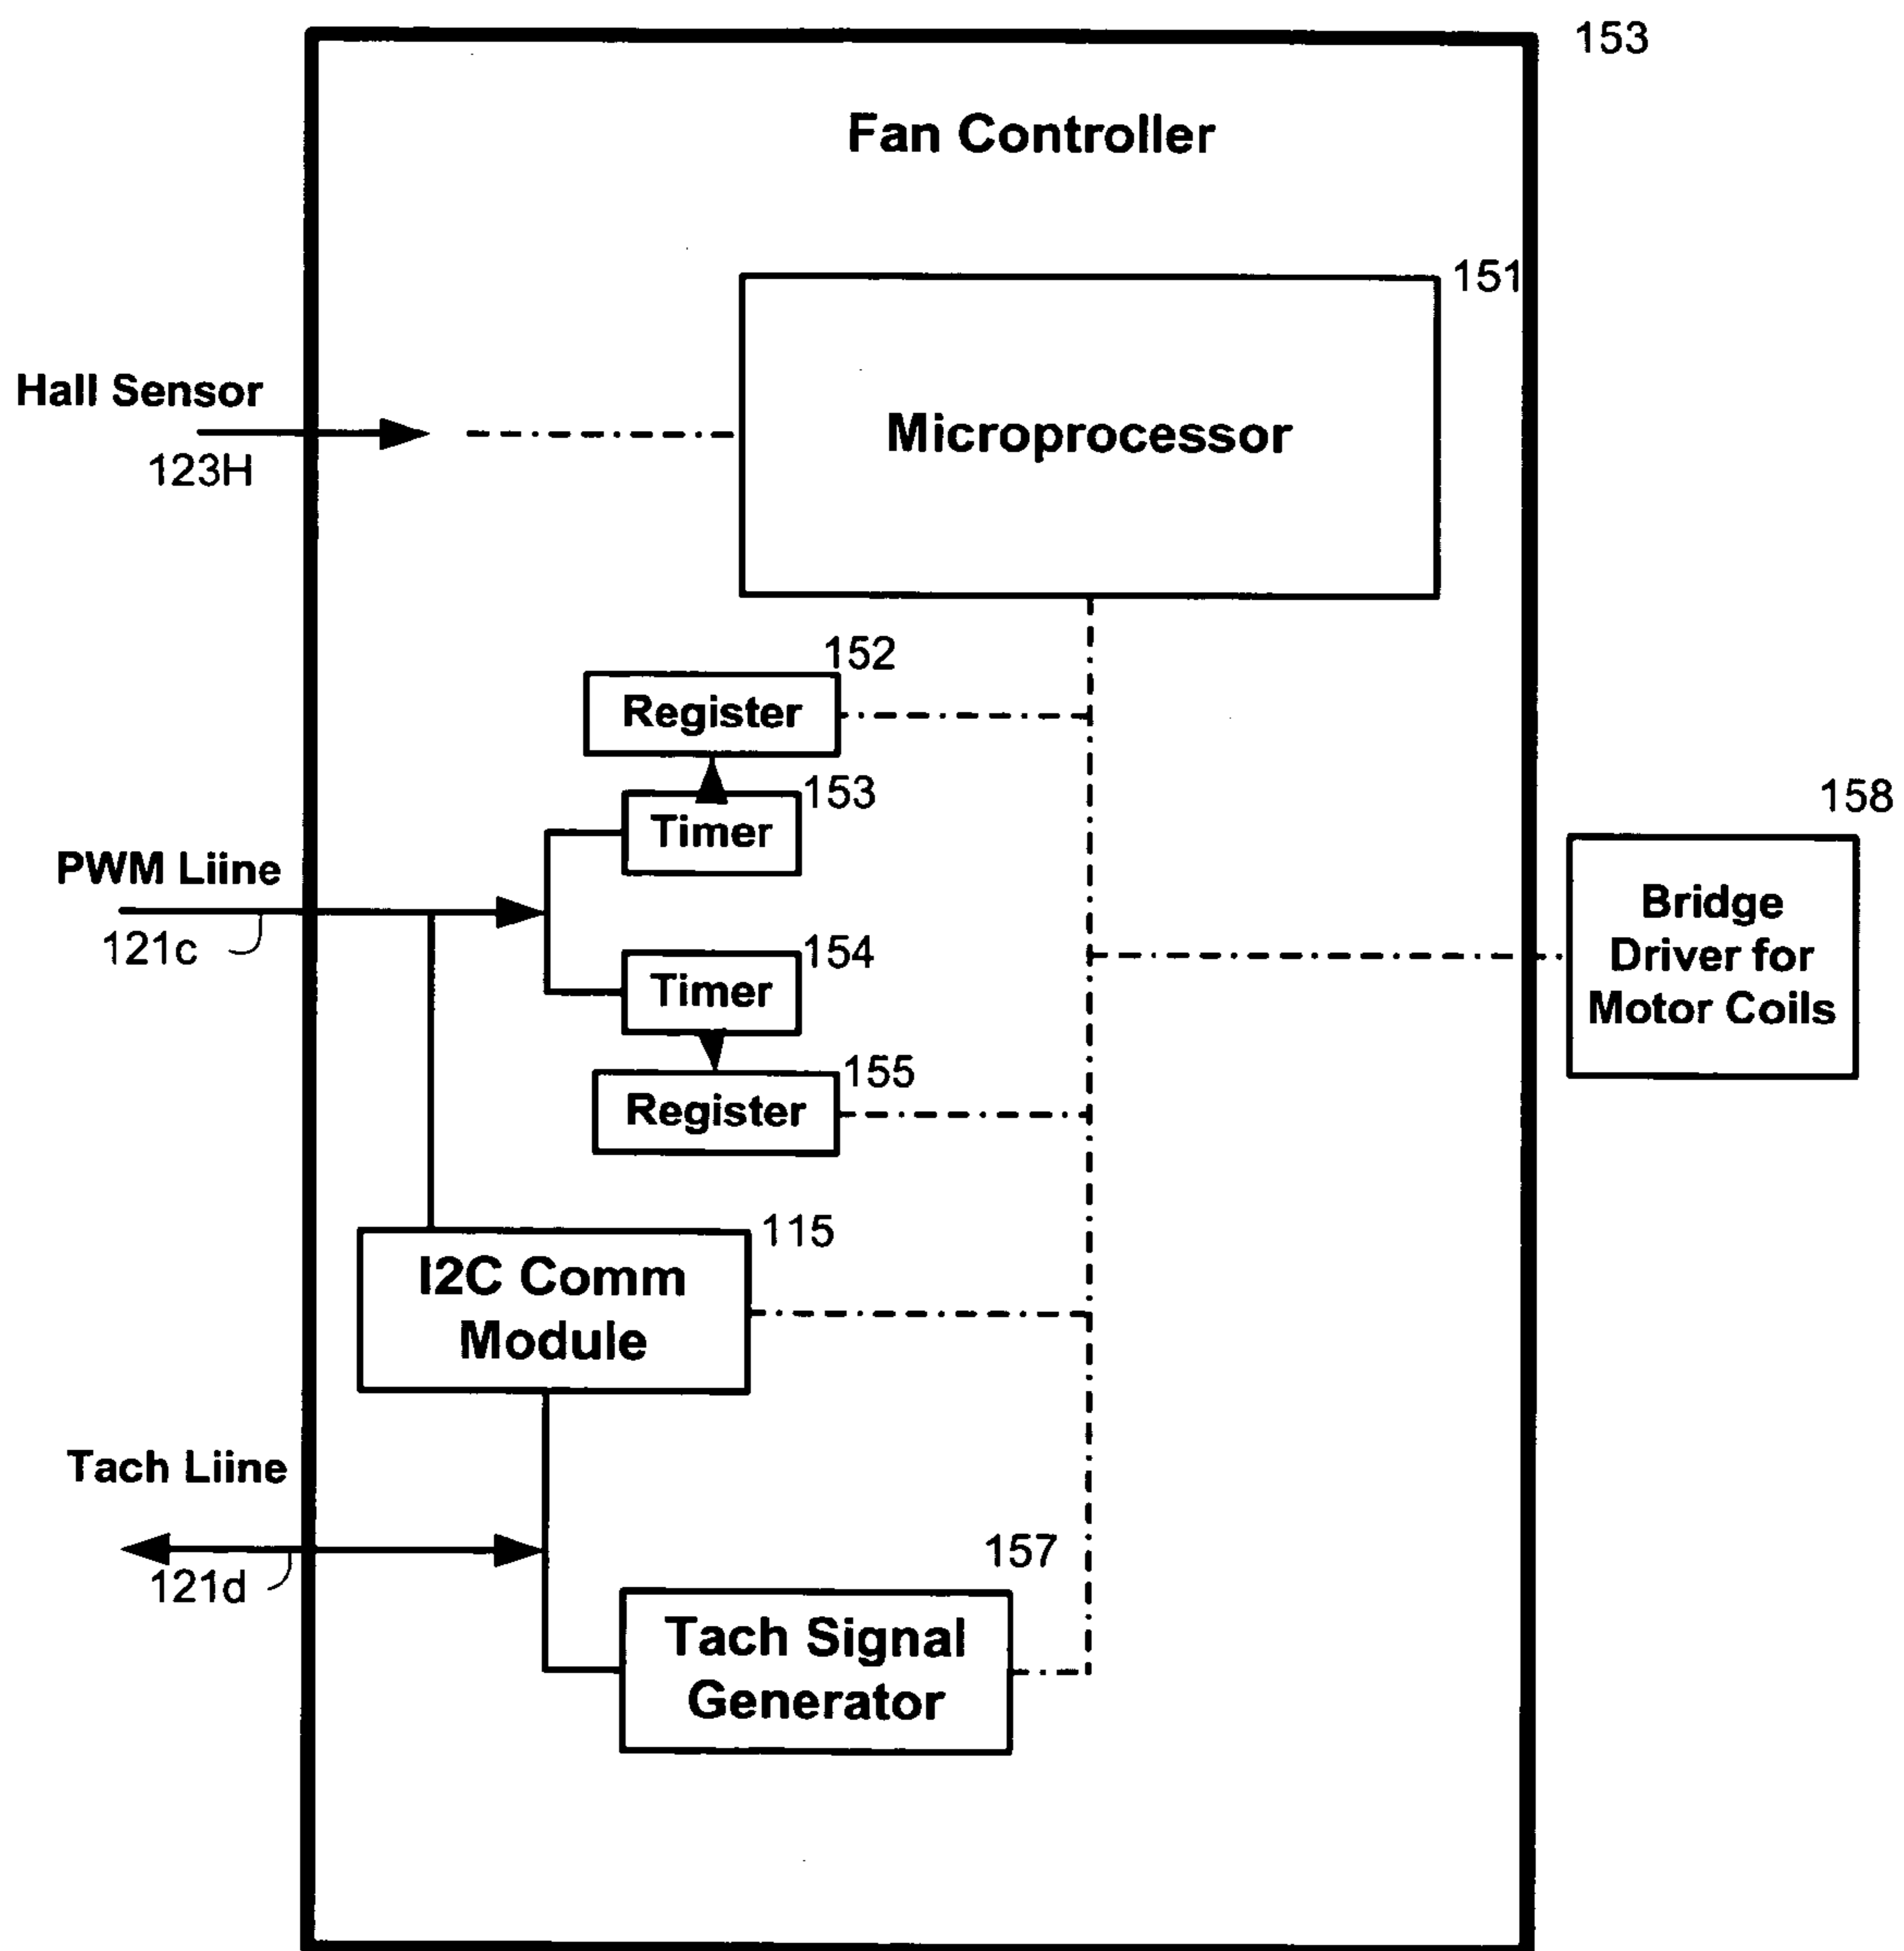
153

Fan Controller

151

Microprocessor

Hall Sensor

123H

152

Register

153

Timer

PWM Liine

121c

154

Timer

155

Register

158

Bridge Driver for Motor Coils

115

I2C Comm Module

Tach Liine

121d

157

Tach Signal Generator